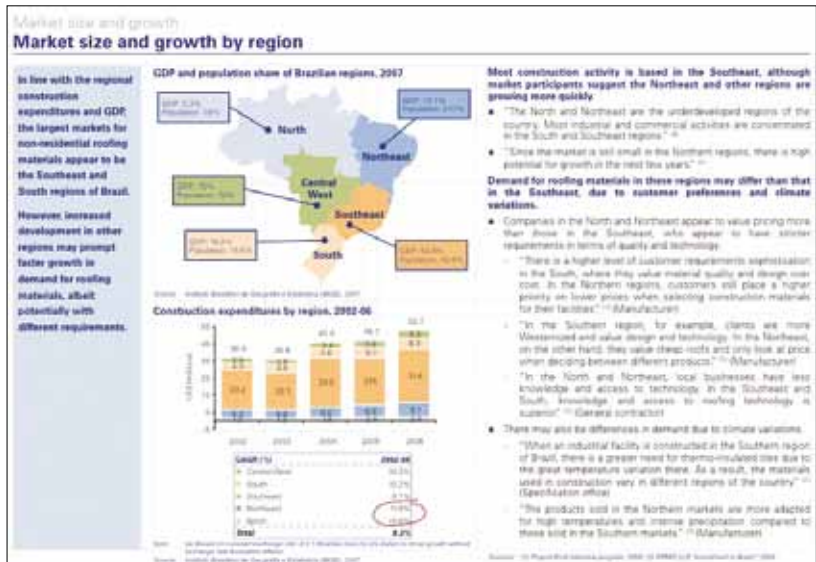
Market size and growth

Market size and growth by region

In line with the regional construction expenditures and GDP, the largest markets for non-residential roofing materials appear to be the Southeast and South regions of Brazil.

However, increased development in other regions may prompt faster growth in demand for roofing materials, albeit potentially with different requirements.

GDP and population share of Brazilian regions, 2007

GDP: 5.3% Population: 8%

North

GDP: 13.1% Population: 27.7%

Northeast

Central West

GDP: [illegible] Population: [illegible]

Southeast

GDP: 16.6% Population: 14.6%

South

GDP: 56.0% Population: 42.6%

Source: Instituto Brasileiro de Geografia e Estatística (IBGE), 2007

Construction expenditures by region, 2002-06

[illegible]

2002 2003 2004 2005 2006

| CAGR (%) | 2002-06 |
|---|---|
| Central West | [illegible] |
| South | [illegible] |
| Southeast | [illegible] |
| Northeast | 11.6% |
| North | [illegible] |
| Total | 8.2% |

Note: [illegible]

Source: Instituto Brasileiro de Geografia e Estatística (IBGE), 2007

Most construction activity is based in the Southeast, although market participants suggest the Northeast and other regions are growing more quickly.

"The North and Northeast are the underdeveloped regions of the country. Most industrial and commercial activities are concentrated in the South and Southeast regions." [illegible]

"Since the market is still small in the Northern regions, there is high potential for growth in the next two years." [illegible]

Demand for roofing materials in these regions may differ than that in the Southeast, due to customer preferences and climate variations.

Companies in the North and Northeast appear to value pricing more than those in the Southeast, who appear to have stricter requirements in terms of quality and technology.

"There is a higher level of customer requirements sophistication in the South, where they value material quality and design over cost. In the Northern regions, customers still place a higher priority on lower prices when selecting construction materials for their facilities." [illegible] (Manufacturer)

"In the Southern region, for example, clients are more Westernized and value design and technology. In the Northeast, on the other hand, they value cheap roofs and only look at price when deciding between different products." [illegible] (Manufacturer)

"In the North and Northeast, local businesses have less knowledge and access to technology. In the Southeast and South, knowledge and access to roofing technology is superior." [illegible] (General contractor)

There may also be differences in demand due to climate variations.

"When an industrial facility is constructed in the Southern region of Brazil, there is a greater need for thermo-insulated tiles due to the great temperature variation there. As a result, the materials used in construction vary in different regions of the country." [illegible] (Specification office)

"The products sold in the Northern markets are more adapted for high temperatures and intense precipitation compared to those sold in the Southern markets." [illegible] (Manufacturer)

Sources: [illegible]